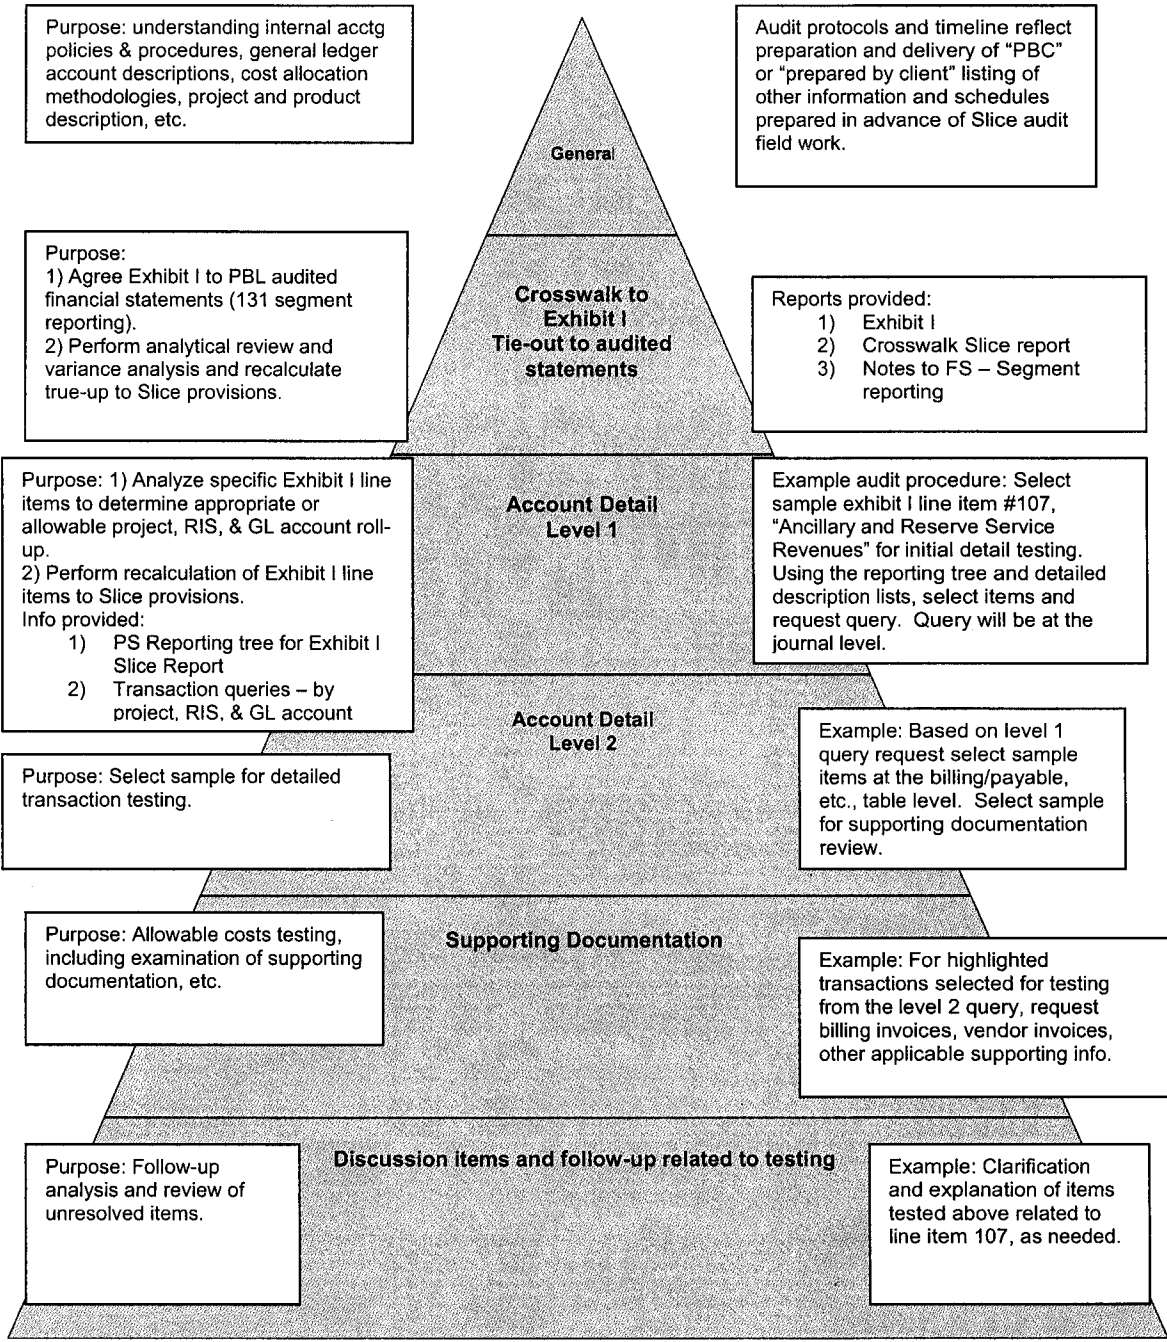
Purpose: understanding internal acctg policies & procedures, general ledger account descriptions, cost allocation methodologies, project and product description, etc.

General

Audit protocols and timeline reflect preparation and delivery of "PBC" or "prepared by client" listing of other information and schedules prepared in advance of Slice audit field work.

Purpose:
1) Agree Exhibit I to PBL audited financial statements (131 segment reporting).
2) Perform analytical review and variance analysis and recalculate true-up to Slice provisions.

Crosswalk to Exhibit I Tie-out to audited statements

Reports provided:
1) Exhibit I
2) Crosswalk Slice report
3) Notes to FS – Segment reporting

Purpose: 1) Analyze specific Exhibit I line items to determine appropriate or allowable project, RIS, & GL account roll-up.
2) Perform recalculation of Exhibit I line items to Slice provisions.
Info provided:
1) PS Reporting tree for Exhibit I Slice Report
2) Transaction queries – by project, RIS, & GL account

Account Detail Level 1

Example audit procedure: Select sample exhibit I line item #107, "Ancillary and Reserve Service Revenues" for initial detail testing. Using the reporting tree and detailed description lists, select items and request query. Query will be at the journal level.

Account Detail Level 2

Purpose: Select sample for detailed transaction testing.

Example: Based on level 1 query request select sample items at the billing/payable, etc., table level. Select sample for supporting documentation review.

Purpose: Allowable costs testing, including examination of supporting documentation, etc.

Supporting Documentation

Example: For highlighted transactions selected for testing from the level 2 query, request billing invoices, vendor invoices, other applicable supporting info.

Purpose: Follow-up analysis and review of unresolved items.

Discussion items and follow-up related to testing

Example: Clarification and explanation of items tested above related to line item 107, as needed.